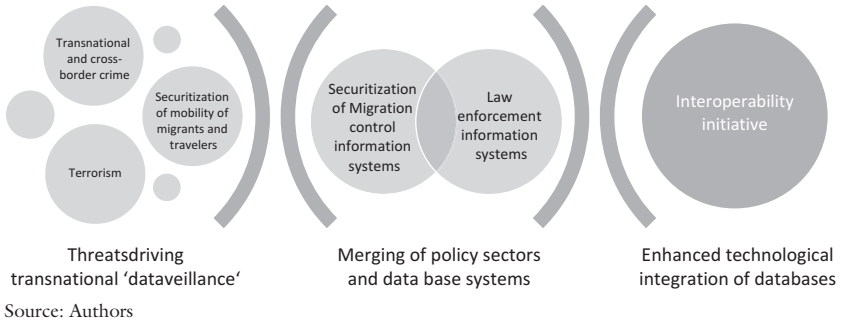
Transnational and cross-border crime

Securitization of mobility of migrants and travelers

Terrorism

Securitization of Migration control information systems

Law enforcement information systems

Interoperability initiative

Threatsdriving transnational 'dataveillance'

Merging of policy sectors and data base systems

Enhanced technological integration of databases

Source: Authors